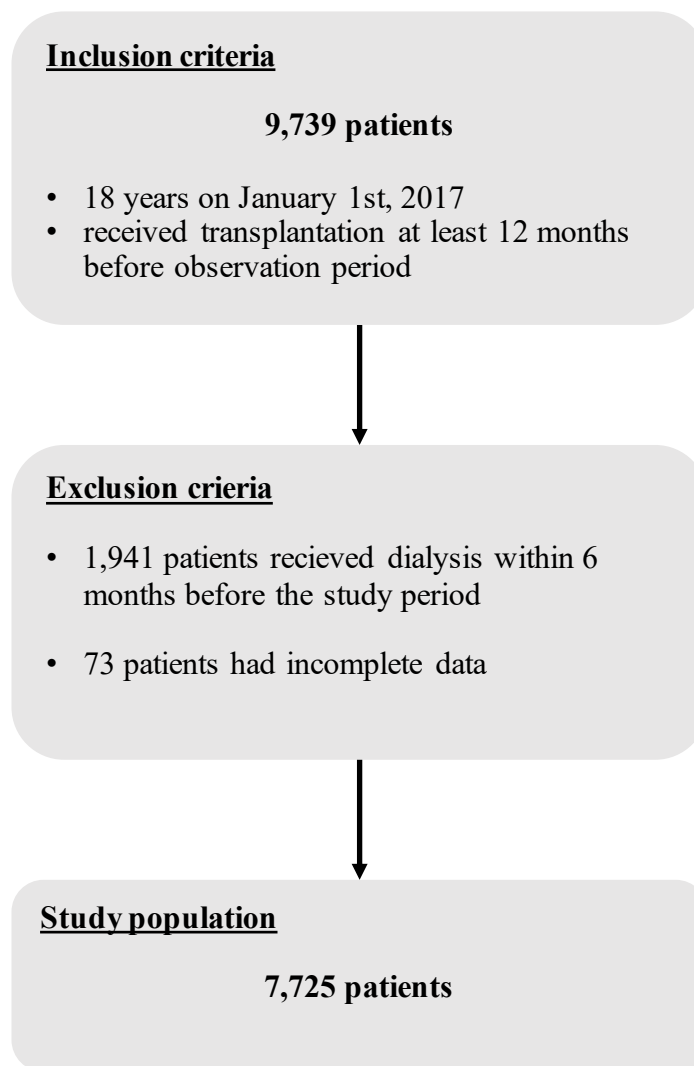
Inclusion criteria

9,739 patients

- 18 years on January 1st, 2017
- received transplantation at least 12 months before observation period

Exclusion criteria

- 1,941 patients recieved dialysis within 6 months before the study period
- 73 patients had incomplete data

Study population

7,725 patients